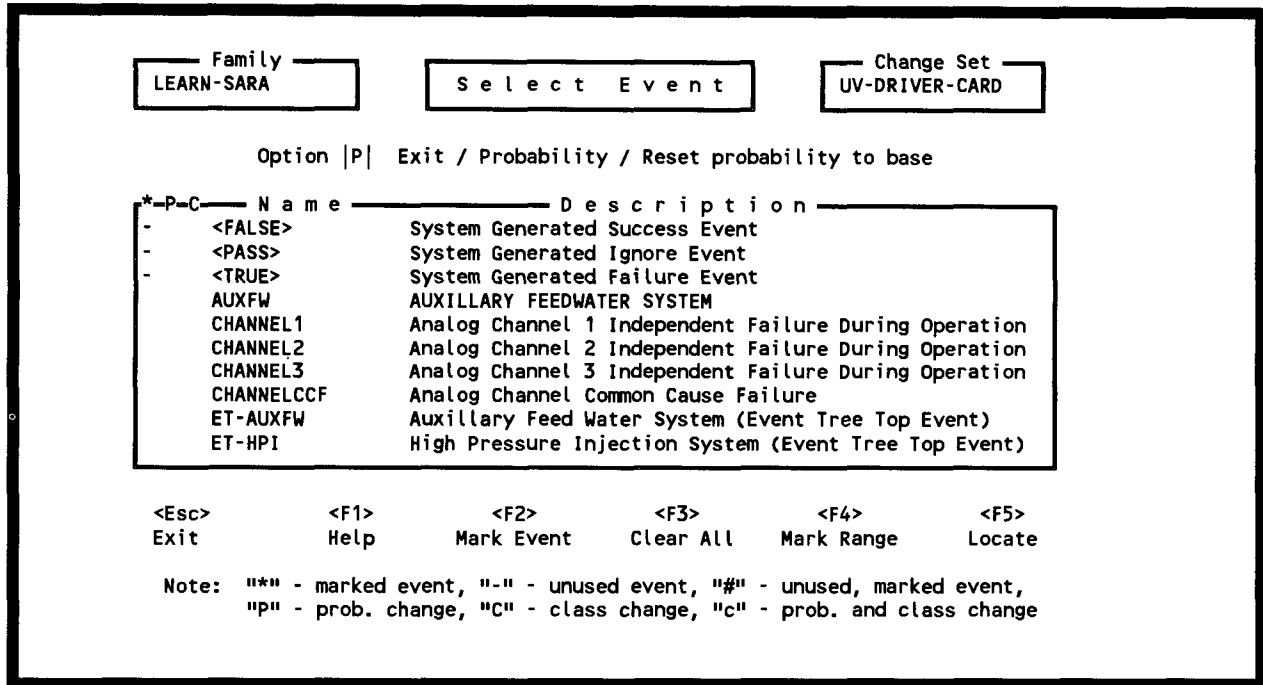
Family
LEARN-SARA

Select Event

Change Set
UV-DRIVER-CARD

Option |P| Exit / Probability / Reset probability to base

| * | P | C | Name | Description |
|---|---|---|---|---|
| - | | | <FALSE> | System Generated Success Event |
| - | | | <PASS> | System Generated Ignore Event |
| - | | | <TRUE> | System Generated Failure Event |
| | | | AUXFW | AUXILLARY FEEDWATER SYSTEM |
| | | | CHANNEL1 | Analog Channel 1 Independent Failure During Operation |
| | | | CHANNEL2 | Analog Channel 2 Independent Failure During Operation |
| | | | CHANNEL3 | Analog Channel 3 Independent Failure During Operation |
| | | | CHANNELCCF | Analog Channel Common Cause Failure |
| | | | ET-AUXFW | Auxillary Feed Water System (Event Tree Top Event) |
| | | | ET-HPI | High Pressure Injection System (Event Tree Top Event) |

<Esc> Exit
<F1> Help
<F2> Mark Event
<F3> Clear All
<F4> Mark Range
<F5> Locate

Note: "*" - marked event, "-" - unused event, "#" - unused, marked event,
"P" - prob. change, "C" - class change, "c" - prob. and class change